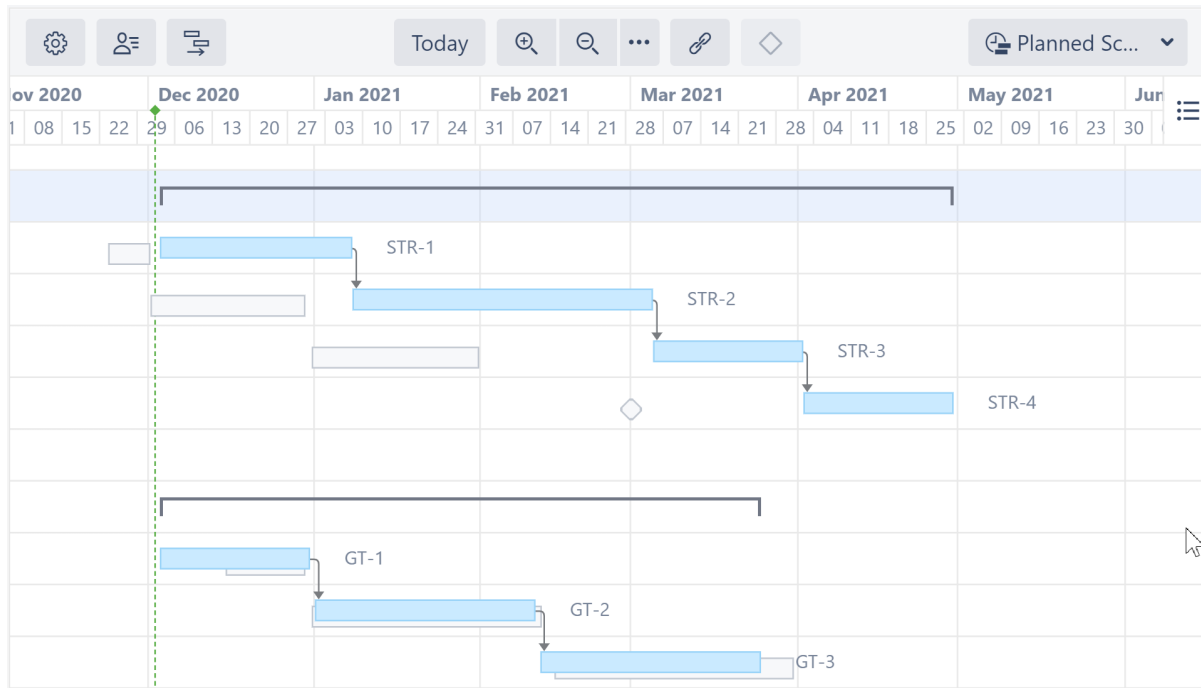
Today Planned Sc...

ov 2020 | Dec 2020 | Jan 2021 | Feb 2021 | Mar 2021 | Apr 2021 | May 2021 | Jun

1 08 15 22 29 06 13 20 27 03 10 17 24 31 07 14 21 28 07 14 21 28 04 11 18 25 02 09 16 23 30

STR-1
STR-2
STR-3
STR-4
GT-1
GT-2
GT-3